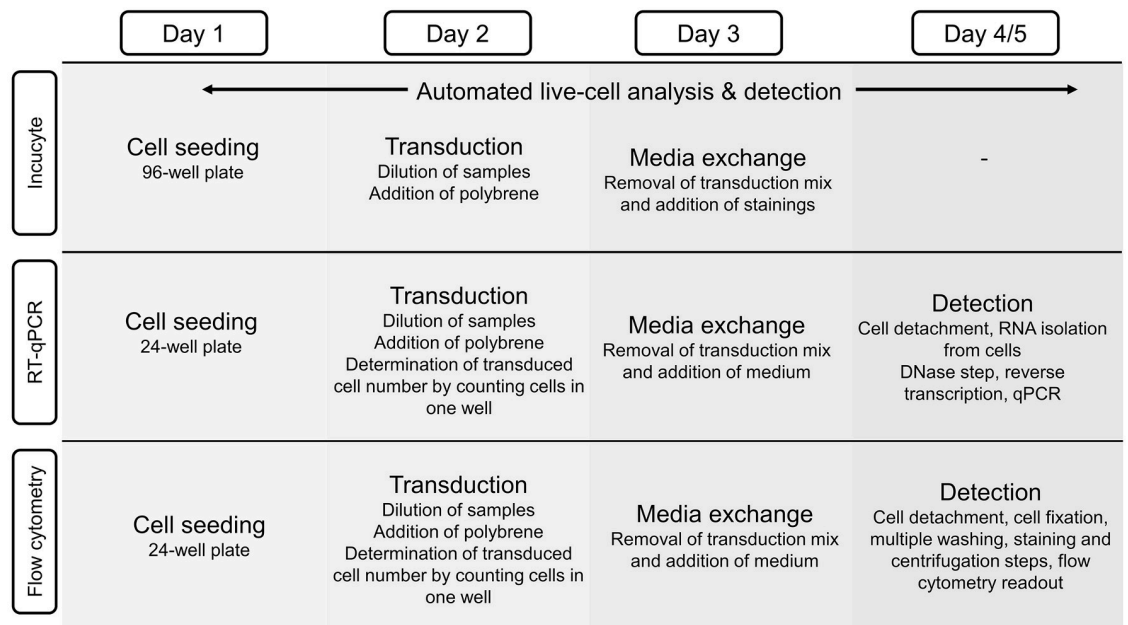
| | Day 1 | Day 2 | Day 3 | Day 4/5 |
|---|---|---|---|---|
| Incucyte | Automated live-cell analysis & detection<br>Cell seeding<br>96-well plate | Transduction<br>Dilution of samples<br>Addition of polybrene | Media exchange<br>Removal of transduction mix and addition of stainings | - |
| RT-qPCR | Cell seeding<br>24-well plate | Transduction<br>Dilution of samples<br>Addition of polybrene<br>Determination of transduced cell number by counting cells in one well | Media exchange<br>Removal of transduction mix and addition of medium | Detection<br>Cell detachment, RNA isolation from cells<br>DNase step, reverse transcription, qPCR |
| Flow cytometry | Cell seeding<br>24-well plate | Transduction<br>Dilution of samples<br>Addition of polybrene<br>Determination of transduced cell number by counting cells in one well | Media exchange<br>Removal of transduction mix and addition of medium | Detection<br>Cell detachment, cell fixation, multiple washing, staining and centrifugation steps, flow cytometry readout |